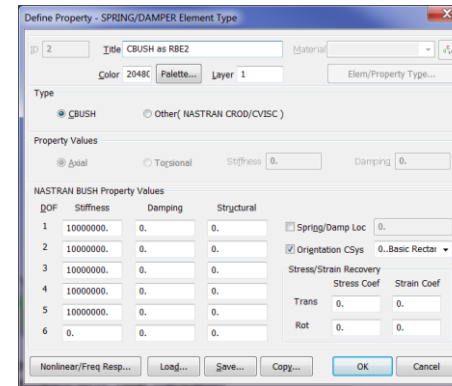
Define Property - SPRING/DAMPER Element Type

ID 2

Title CBUSH as RBE2

Material

Color 20480 Palette... Layer 1

Elem/Property Type...

Type

CBUSH

Other( NASTRAN CROD/CVISC )

Property Values

Axial

Torsional

Stiffness 0.

Damping 0.

NASTRAN BUSH Property Values

| DOF | Stiffness | Damping | Structural |
|---|---|---|---|
| 1 | 10000000. | 0. | 0. |
| 2 | 10000000. | 0. | 0. |
| 3 | 10000000. | 0. | 0. |
| 4 | 10000000. | 0. | 0. |
| 5 | 10000000. | 0. | 0. |
| 6 | 0. | 0. | 0. |

Spring/Damp Loc 0.

Orientation CSys 0..Basic Rectar

Stress/Strain Recovery

| | Stress Coef | Strain Coef |
|---|---|---|
| Trans | 0. | 0. |
| Rot | 0. | 0. |

Nonlinear/Freq Resp... Load... Save... Copy... OK Cancel